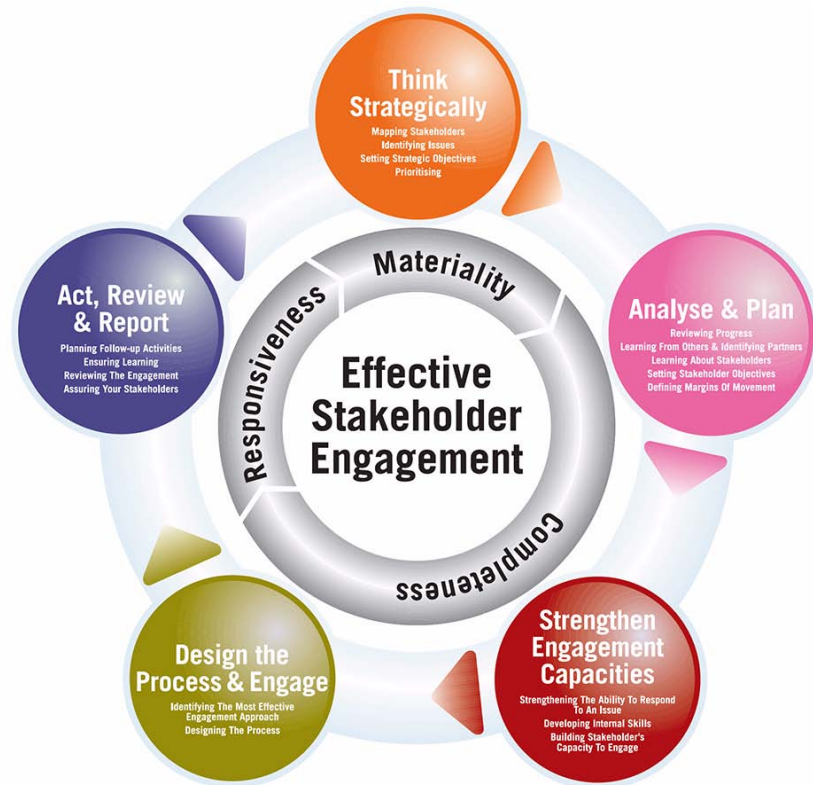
Think Strategically
Mapping Stakeholders
Identifying Issues
Setting Strategic Objectives
Prioritising

Analyse & Plan
Reviewing Progress
Learning From Others & Identifying Partners
Learning About Stakeholders
Setting Stakeholder Objectives
Defining Margins Of Movement

Strengthen Engagement Capacities
Strengthening The Ability To Respond To An Issue
Developing Internal Skills
Building Stakeholder's Capacity To Engage

Design the Process & Engage
Identifying The Most Effective Engagement Approach
Designing The Process

Act, Review & Report
Planning Follow-up Activities
Ensuring Learning
Reviewing The Engagement
Assuring Your Stakeholders

Materiality
Completeness
Responsiveness

Effective Stakeholder Engagement